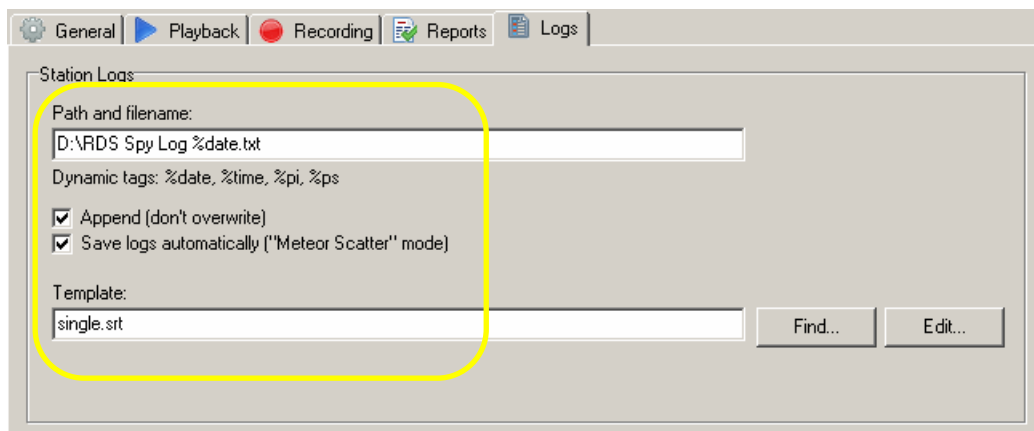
General | Playback | Recording | Reports | Logs

Station Logs

Path and filename:

D:\RDS Spy Log %date.txt

Dynamic tags: %date, %time, %pi, %ps

Append (don't overwrite)

Save logs automatically ("Meteor Scatter" mode)

Template:

single.srt

Find...

Edit...